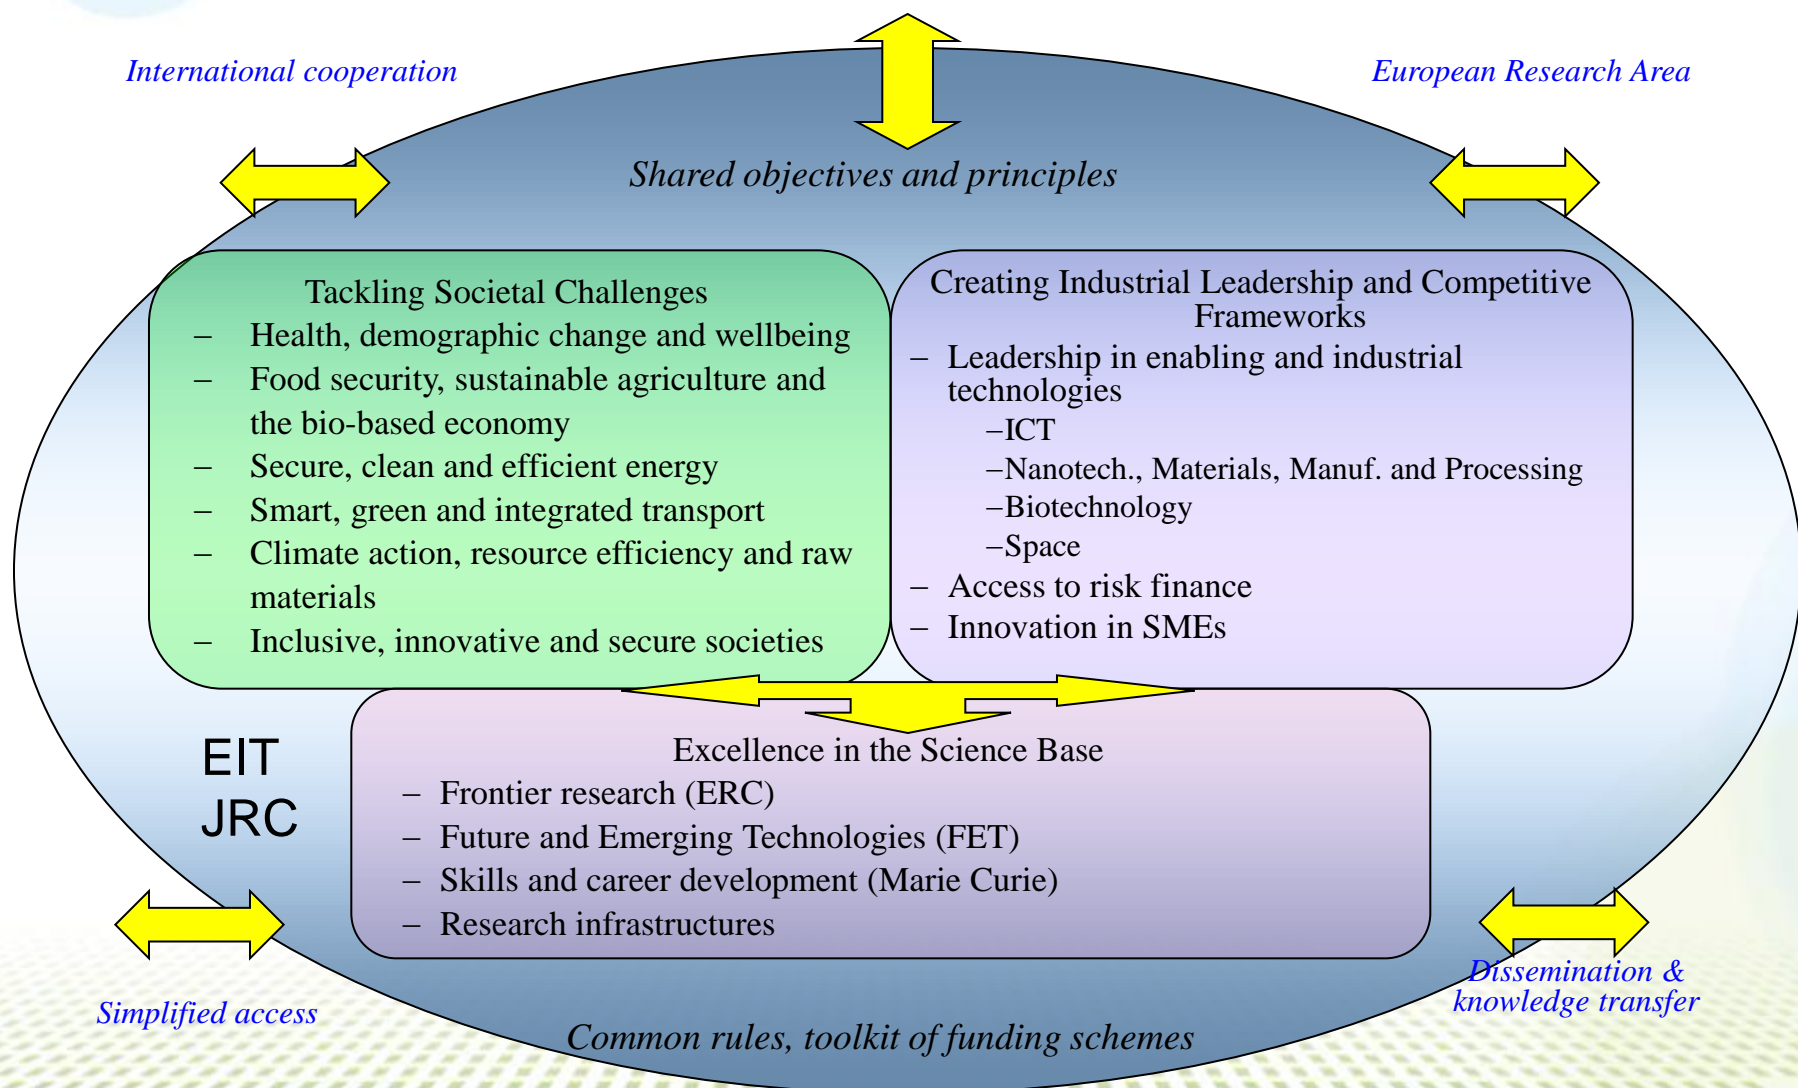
International cooperation

European Research Area

Shared objectives and principles

Tackling Societal Challenges
– Health, demographic change and wellbeing
– Food security, sustainable agriculture and the bio-based economy
– Secure, clean and efficient energy
– Smart, green and integrated transport
– Climate action, resource efficiency and raw materials
– Inclusive, innovative and secure societies

Creating Industrial Leadership and Competitive Frameworks
– Leadership in enabling and industrial technologies
–ICT
–Nanotech., Materials, Manuf. and Processing
–Biotechnology
–Space
– Access to risk finance
– Innovation in SMEs

EIT
JRC

Excellence in the Science Base
– Frontier research (ERC)
– Future and Emerging Technologies (FET)
– Skills and career development (Marie Curie)
– Research infrastructures

Simplified access

Dissemination & knowledge transfer

Common rules, toolkit of funding schemes